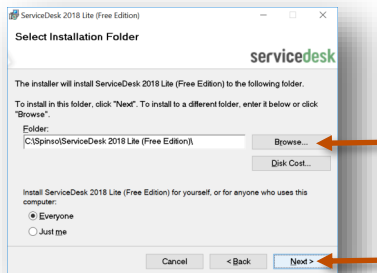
ServiceDesk 2018 Lite (Free Edition)

Select Installation Folder

servicedesk

The installer will install ServiceDesk 2018 Lite (Free Edition) to the following folder.

To install in this folder, click "Next". To install to a different folder, enter it below or click "Browse".

Folder:

C:\Spinso\ServiceDesk 2018 Lite (Free Edition)\

Browse...

Disk Cost...

Install ServiceDesk 2018 Lite (Free Edition) for yourself, or for anyone who uses this computer:

Everyone

Just me

Cancel

< Back

Next >